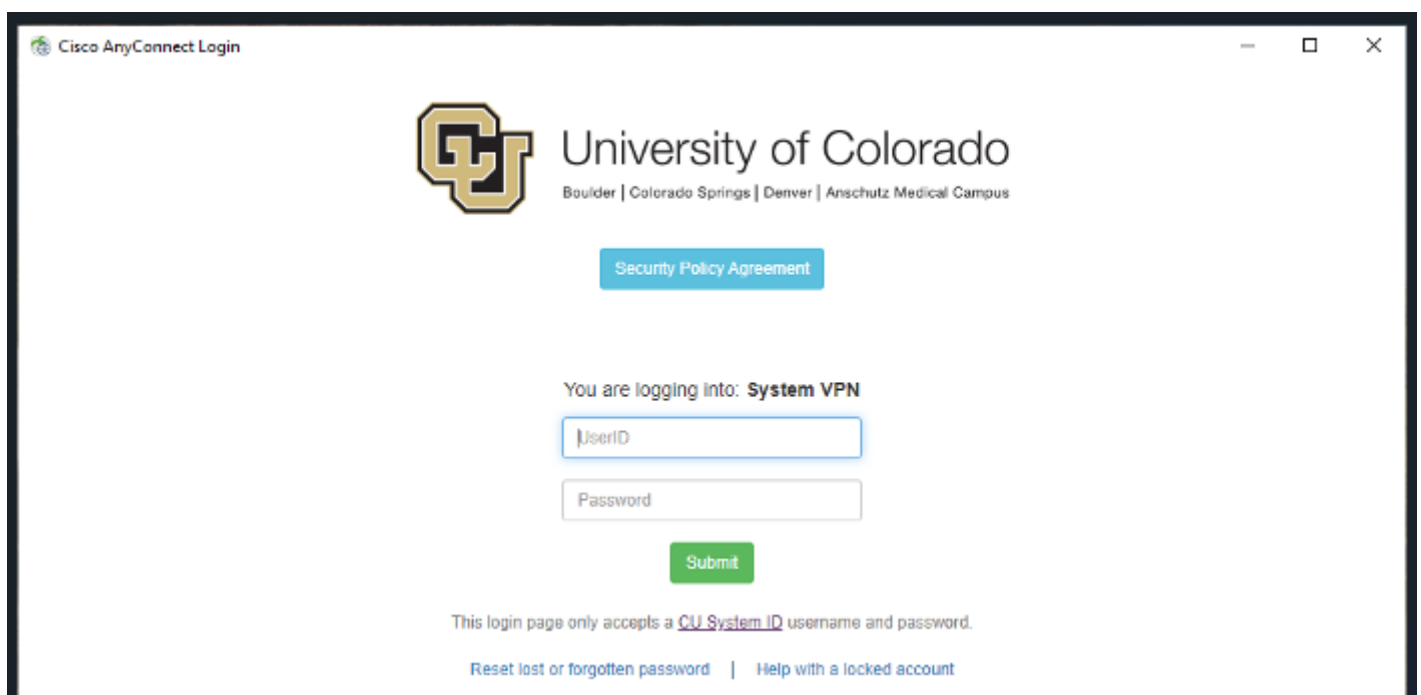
Cisco AnyConnect Login

University of Colorado
Boulder | Colorado Springs | Denver | Anschutz Medical Campus

Security Policy Agreement

You are logging into: **System VPN**

UserID

Password

Submit

This login page only accepts a CU System ID username and password.

Reset lost or forgotten password | Help with a locked account